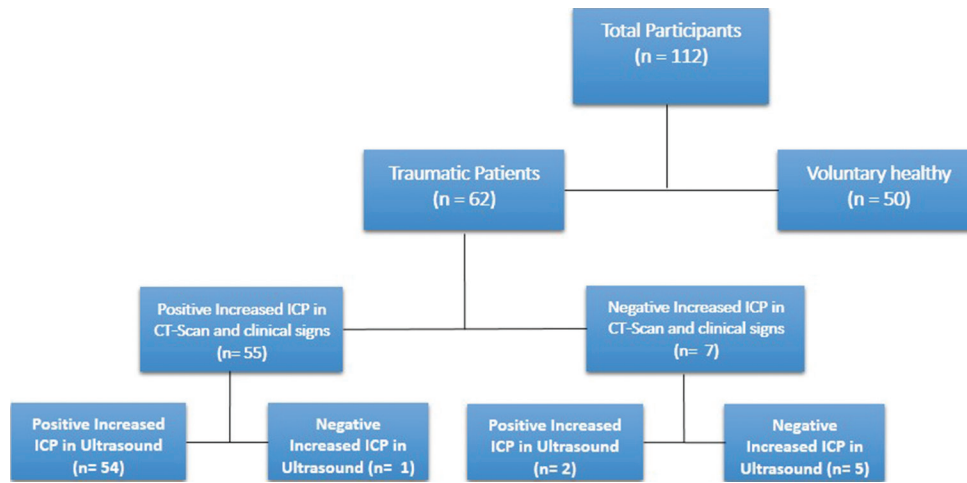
Total Participants
(n = 112)

Traumatic Patients
(n = 62)

Voluntary healthy
(n = 50)

Positive Increased ICP in CT-Scan and clinical signs
(n= 55)

Negative Increased ICP in CT-Scan and clinical signs
(n= 7)

Positive Increased ICP in Ultrasound
(n= 54)

Negative Increased ICP in Ultrasound (n= 1)

Positive Increased ICP in Ultrasound
(n= 2)

Negative Increased ICP in Ultrasound (n= 5)